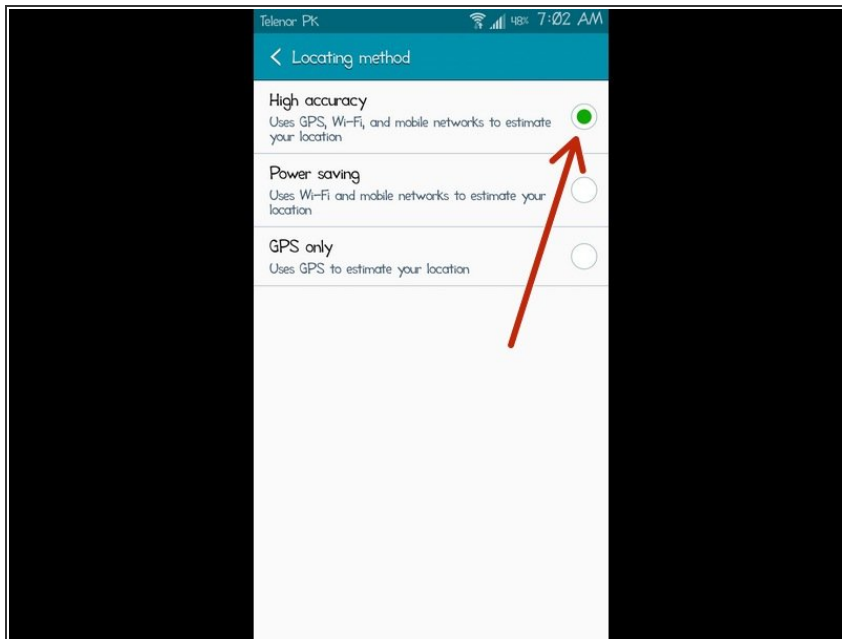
Telenor PK 48% 7:02 AM

< Locating method

High accuracy
Uses GPS, Wi-Fi, and mobile networks to estimate your location

Power saving
Uses Wi-Fi and mobile networks to estimate your location

GPS only
Uses GPS to estimate your location